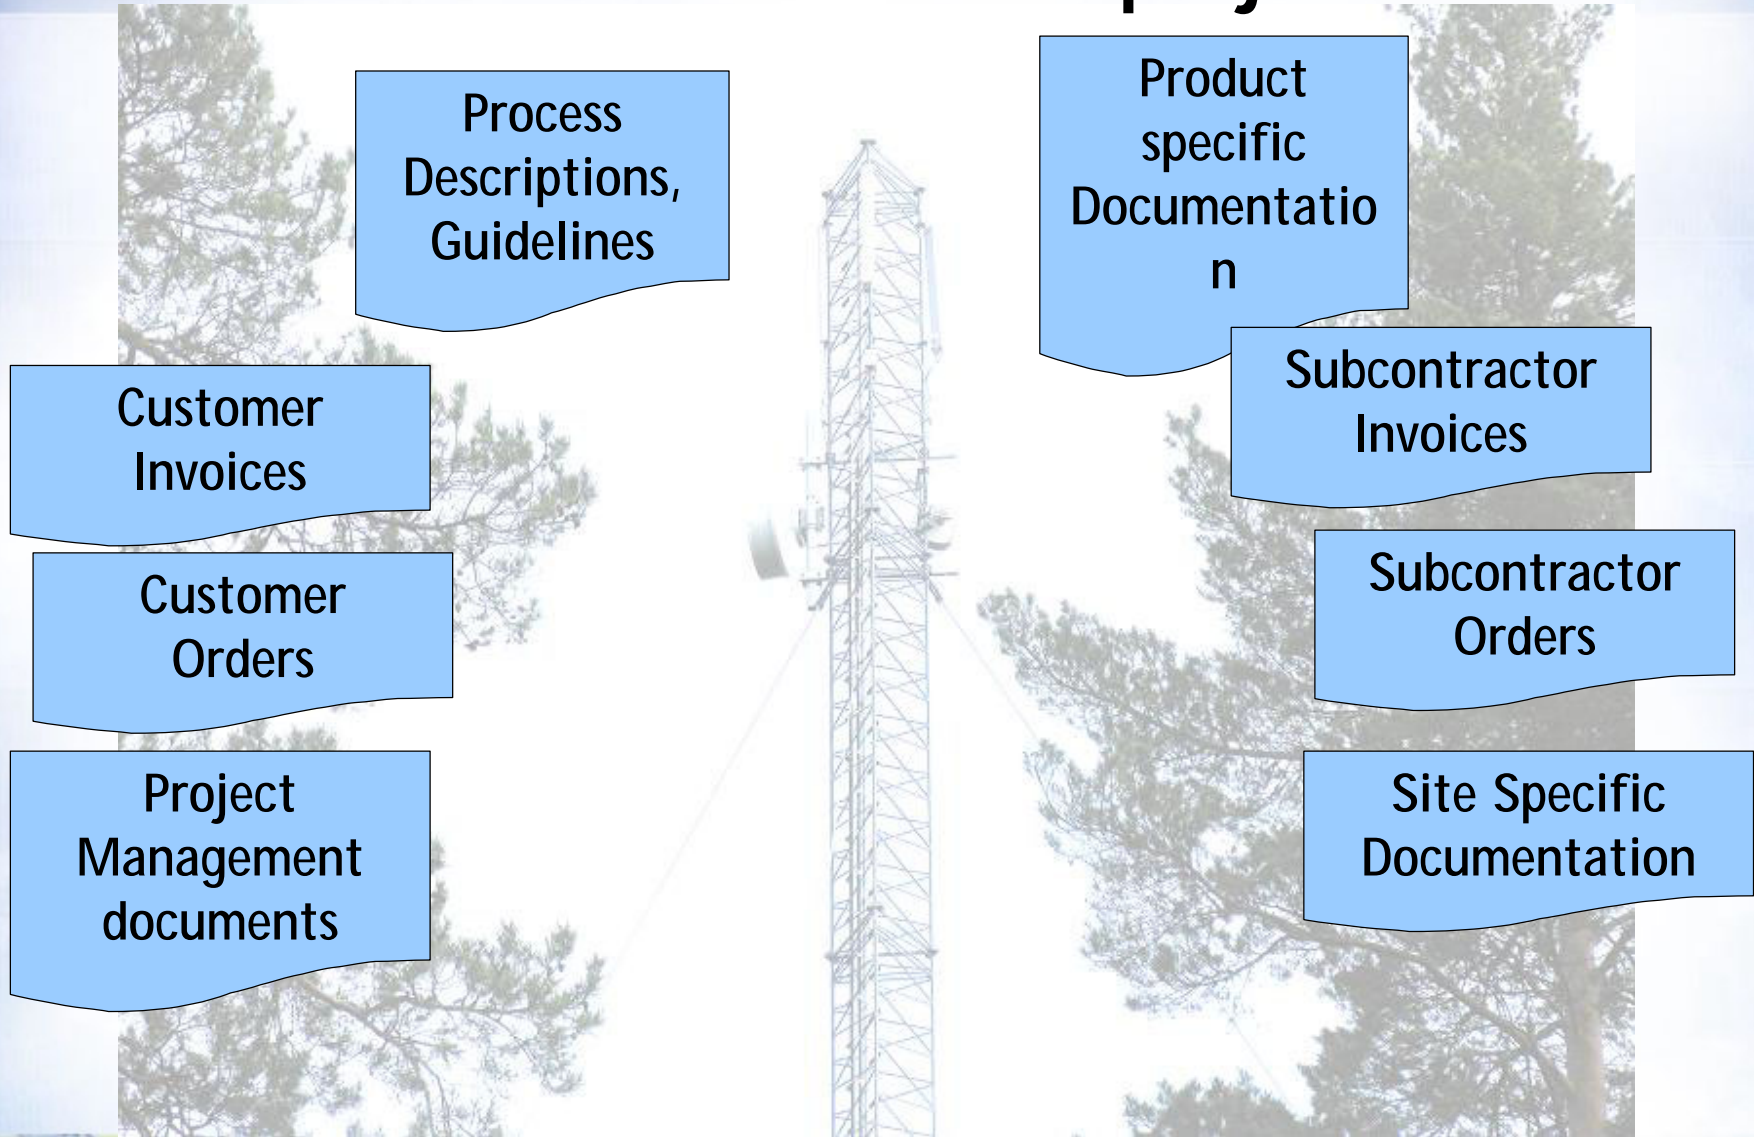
Process Descriptions, Guidelines

Product specific Documentatio n

Customer Invoices

Subcontractor Invoices

Customer Orders

Subcontractor Orders

Project Management documents

Site Specific Documentation